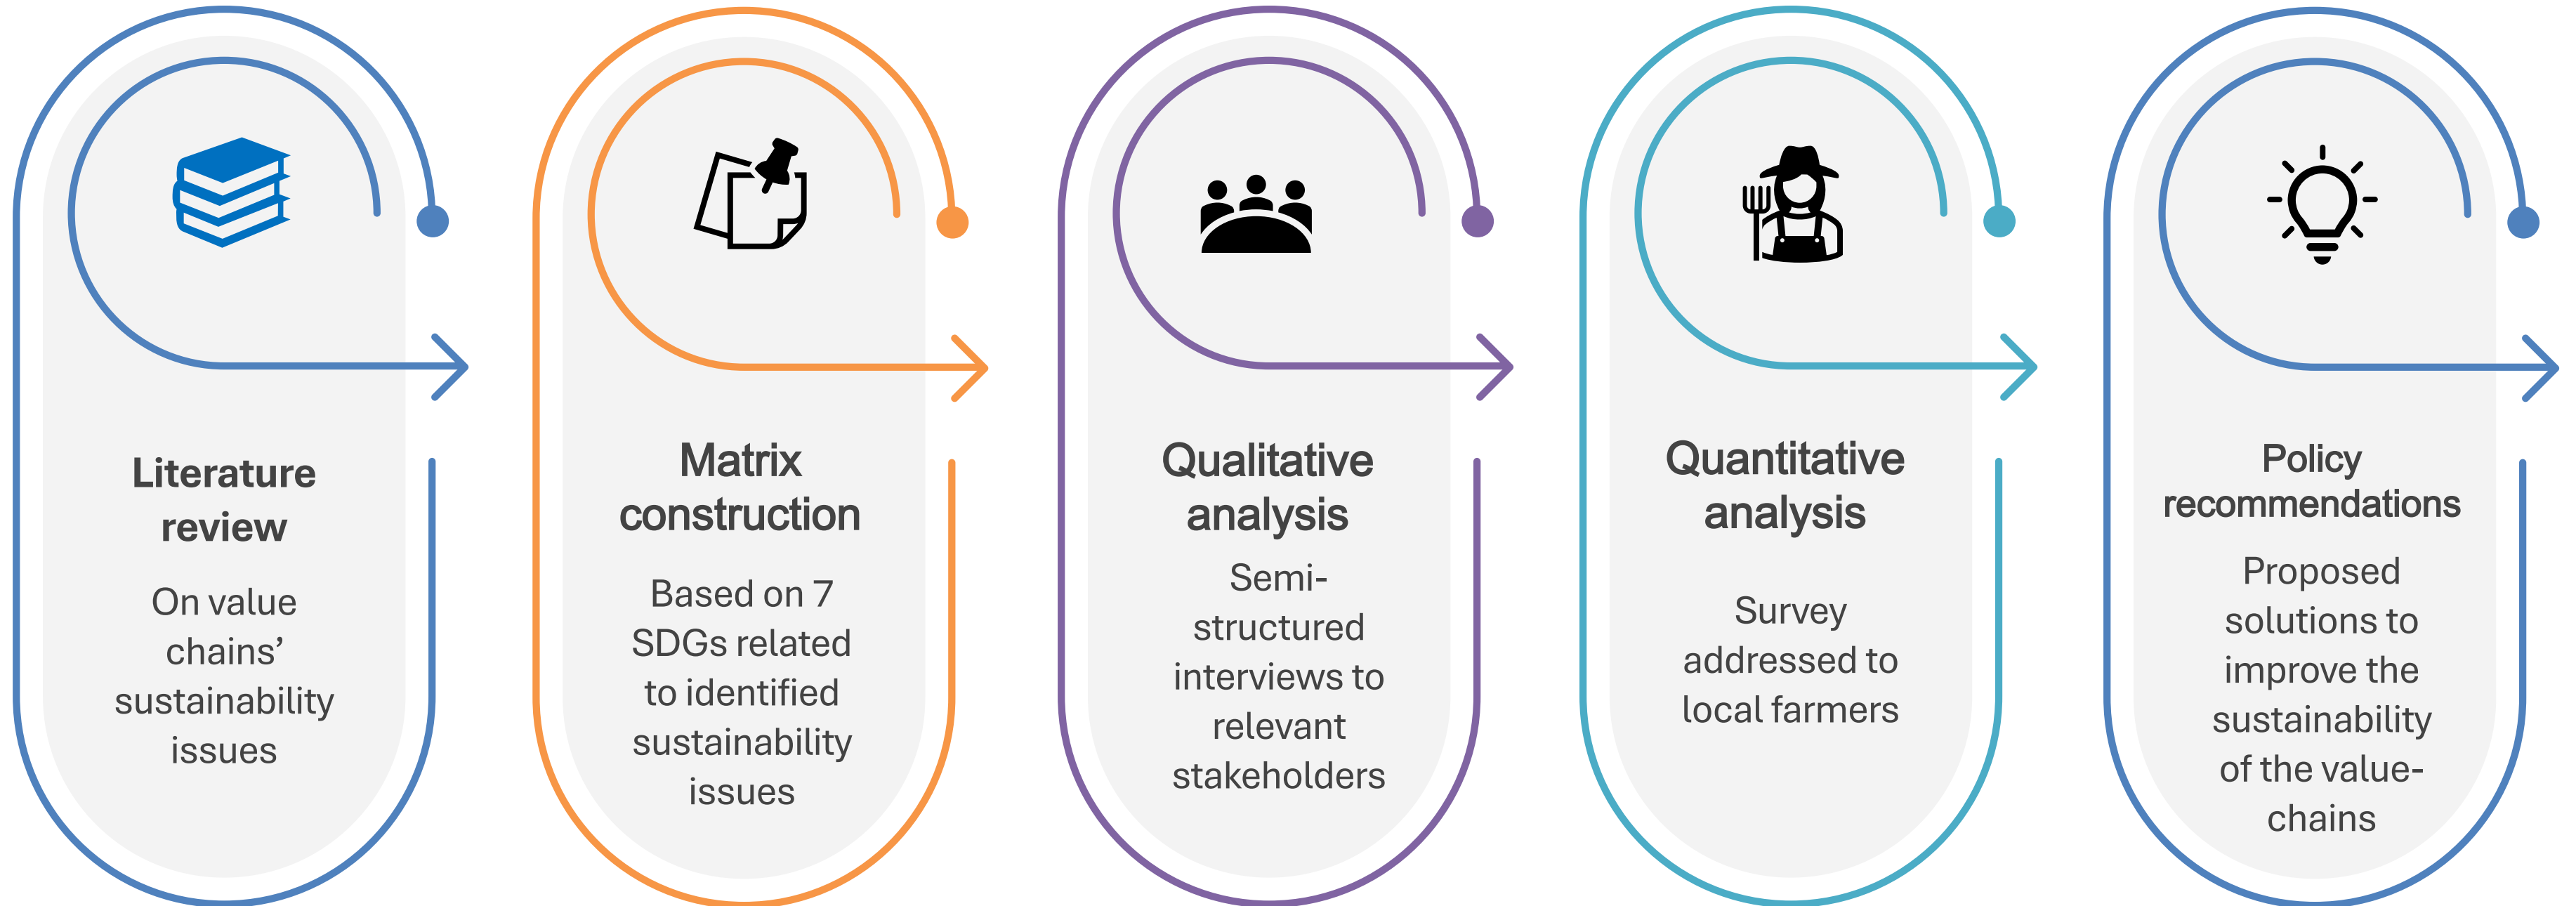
Literature review

On value chains' sustainability issues

Matrix construction

Based on 7 SDGs related to identified sustainability issues

Qualitative analysis

Semi-structured interviews to relevant stakeholders

Quantitative analysis

Survey addressed to local farmers

Policy recommendations

Proposed solutions to improve the sustainability of the value-chains